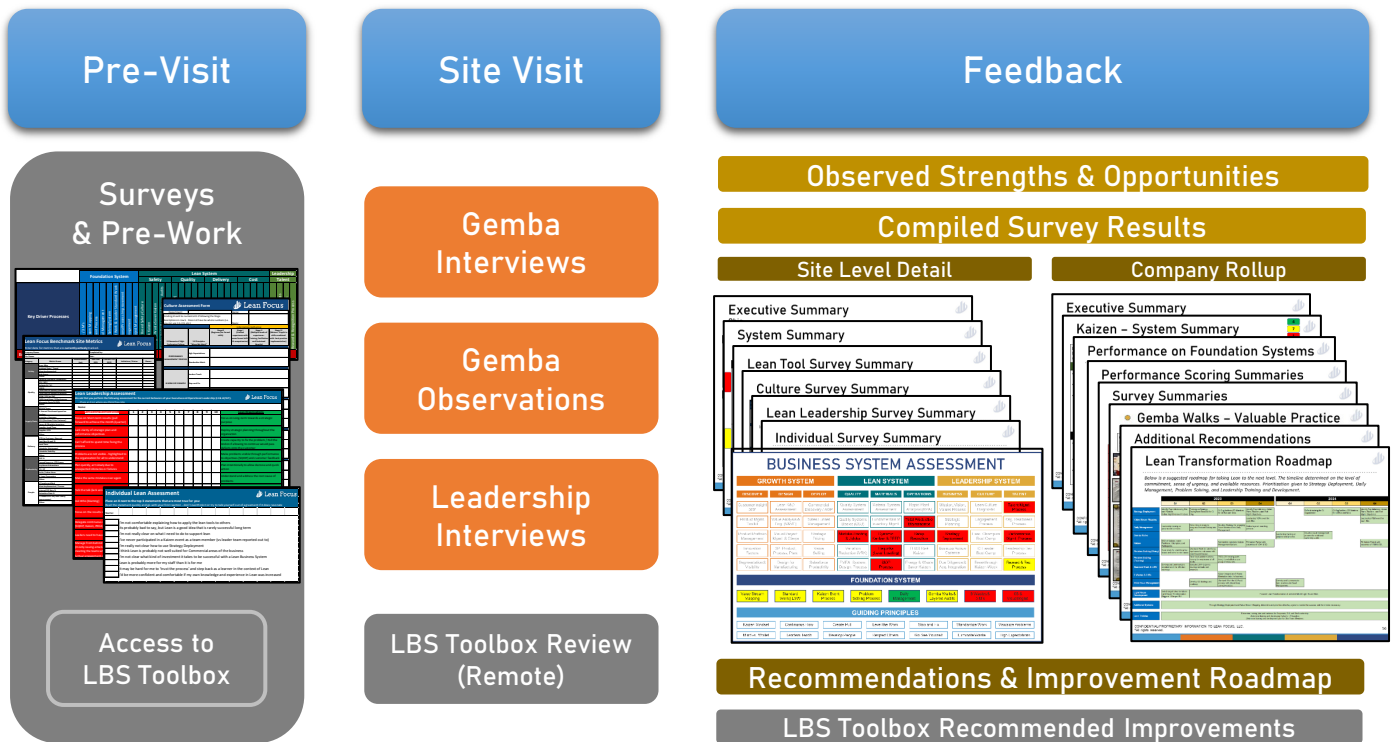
Pre-Visit

Site Visit

Feedback

Surveys & Pre-Work

Foundation System

Lean System

Safety

Quality

Delivery

Cost

Leadership

Talent

Key Driver Processes

Culture Assessment Form

Lean Focus

Lean Focus Benchmark Site Metrics

Lean Leadership Assessment

Individual Lean Assessment

Access to LBS Toolbox

Gemba Interviews

Gemba Observations

Leadership Interviews

LBS Toolbox Review (Remote)

Observed Strengths & Opportunities

Compiled Survey Results

Site Level Detail

Company Rollup

Executive Summary

System Summary

Lean Tool Survey Summary

Culture Survey Summary

Lean Leadership Survey Summary

Individual Survey Summary

BUSINESS SYSTEM ASSESSMENT

GROWTH SYSTEM

LEAN SYSTEM

LEADERSHIP SYSTEM

FOUNDATION SYSTEM

GUIDING PRINCIPLES

Executive Summary

Kaizen – System Summary

Performance on Foundation Systems

Performance Scoring Summaries

Survey Summaries

Gemba Walks – Valuable Practice

Additional Recommendations

Lean Transformation Roadmap

Recommendations & Improvement Roadmap

LBS Toolbox Recommended Improvements